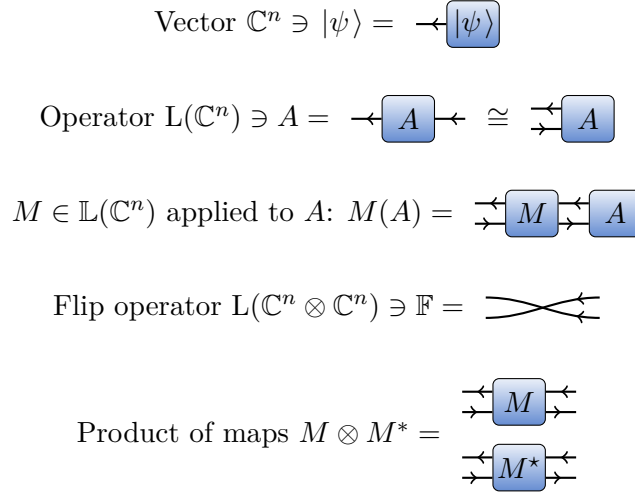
Vector $\mathbb{C}^n \ni |\psi\rangle =$ $|\psi\rangle$

Operator $\mathrm{L}(\mathbb{C}^n) \ni A =$ $A$ $\cong$ $A$

$M \in \mathbb{L}(\mathbb{C}^n)$ applied to $A$: $M(A) =$ $M$ $A$

Flip operator $\mathrm{L}(\mathbb{C}^n \otimes \mathbb{C}^n) \ni \mathbb{F} =$

Product of maps $M \otimes M^* =$ $M$ $M^\star$